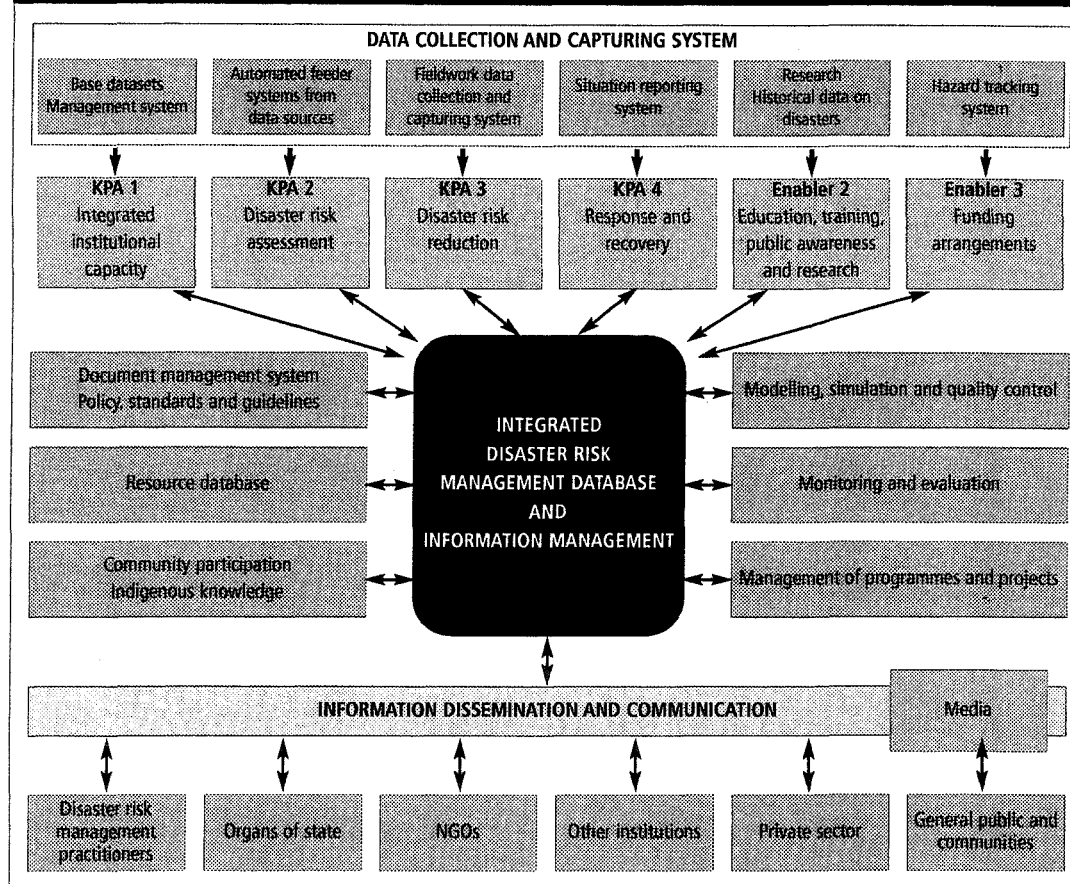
DATA COLLECTION AND CAPTURING SYSTEM

Base datasets Management system

Automated feeder systems from data sources

Fieldwork data collection and capturing system

Situation reporting system

Research Historical data on disasters

Hazard tracking system

KPA 1 Integrated institutional capacity

KPA 2 Disaster risk assessment

KPA 3 Disaster risk reduction

KPA 4 Response and recovery

Enabler 2 Education, training, public awareness and research

Enabler 3 Funding arrangements

Document management system Policy, standards and guidelines

INTEGRATED DISASTER RISK MANAGEMENT DATABASE AND INFORMATION MANAGEMENT

Modeling, simulation and quality control

Resource database

Monitoring and evaluation

Community participation Indigenous knowledge

Management of programmes and projects

INFORMATION DISSEMINATION AND COMMUNICATION

Media

Disaster risk management practitioners

Organs of state

NGOs

Other institutions

Private sector

General public and communities